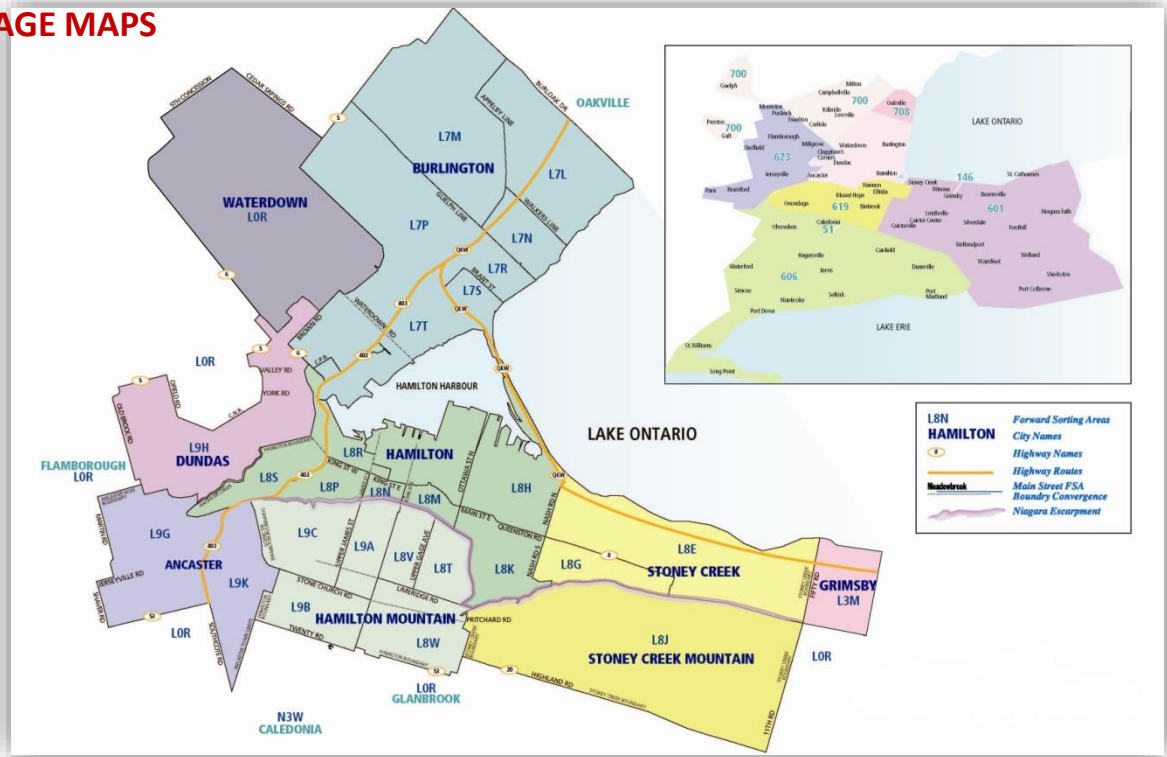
AGE MAPS

9TH CONCESSION
CEDAR SPRINGS RD
BURLOAK DR
OAKVILLE
APPLEBY LINE
5
L7M
BURLINGTON
L7L
WATERDOWN
L0R
GUELPH LINE
WALKERS LINE
L7P
L7N
QEW
6
L7R
BRANT ST
L7S
WATERDOWN RD
403
QEW
L7T
BROWN RD
5
6
L0R
403
QEW
VALLEY RD
HAMILTON HARBOUR
OPELO RD
5
YORK RD
CLEAR BROOK RD
L9H
DUNDAS
L8R
HAMILTON
LAKE ONTARIO
FLAMBOROUGH
L0R
L8S
KING ST W
L8P
L8N
L8M
L8H
OTTAWA ST N
QEW
MAIN ST E
NASH RD N
QUEENSTON RD
L9G
403
L9C
L9A
L8V
L8T
L8K
L8G
8
L8E
ANCASTER
UPPER JAMES ST
UPPER GAGE AVE
NASH RD S
STONEY CREEK
JERSEYVILLE RD
L9K
STONE CHURCH RD
LIMERIDGE RD
GRIMSBY
L3M
53
L9B
HAMILTON MOUNTAIN
PRITCHARD RD
L0R
L8J
TWENTY RD
L8W
STONEY CREEK MOUNTAIN
L0R
53
20
HIGHLAND RD
L0R
GLANBROOK
N3W
CALEDONIA

700
Guelph
Milton
Campbellville
700
Oakville
708
Moffat
Puslinch
Kilbride
Lowville
Preston
700
Galt
Carlisle
LAKE ONTARIO
Flamborough
Millgrove
Waterdown
Burlington
Sheffield
623
Clappison's Corners
Dundas
Jerseyville
Ancaster
Hamilton
Stoney Creek
146
St. Catharines
Paris
Brantford
Mount Hope
Winona
Grimsby
Beamsville
Onondaga
619
Binbrook
Smithville
601
Niagara Falls
Caledonia
51
Caistor Centre
Caistorville
Silverdale
Fonthill
Ohsweken
Cayuga
Wellandport
Welland
Hagersville
Waterford
Dunnville
Wainfleet
606
Jarvis
Simcoe
Nanticoke
Selkirk
Port Maitland
Port Colborne
Port Dover
LAKE ERIE
St. Williams
Long Point

L8N | Forward Sorting Areas
HAMILTON | City Names
8 | Highway Names
Highway Routes
Meadowbrook | Main Street FSA Boundry Convergence
Niagara Escarpment